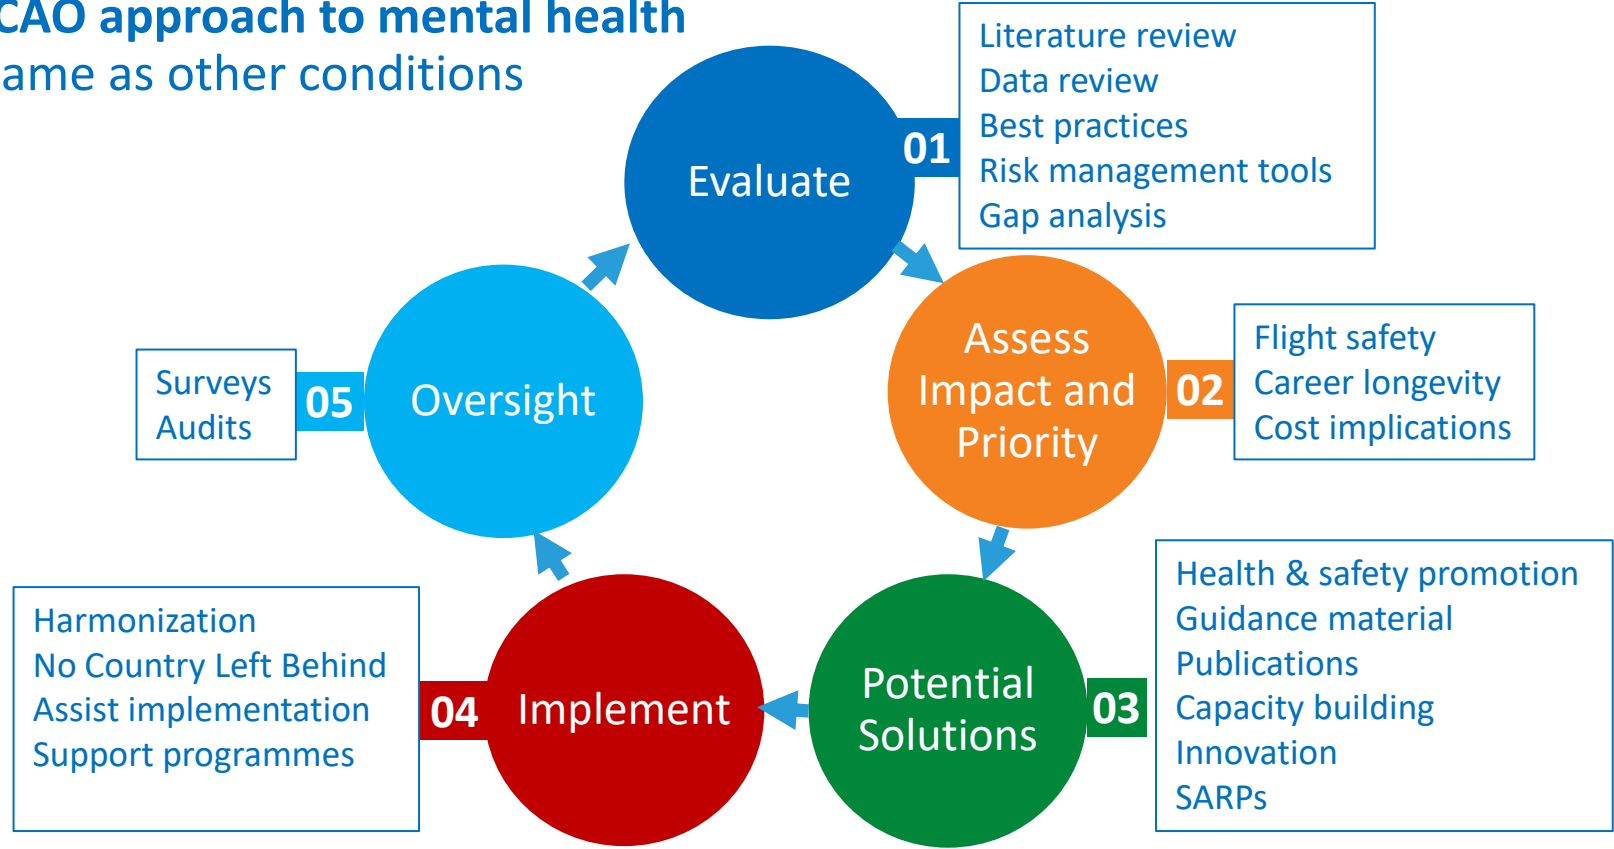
CAO approach to mental health
ame as other conditions

Evaluate
01
Literature review
Data review
Best practices
Risk management tools
Gap analysis

Assess Impact and Priority
02
Flight safety
Career longevity
Cost implications

Potential Solutions
03
Health & safety promotion
Guidance material
Publications
Capacity building
Innovation
SARPs

Implement
04
Harmonization
No Country Left Behind
Assist implementation
Support programmes

Oversight
05
Surveys
Audits